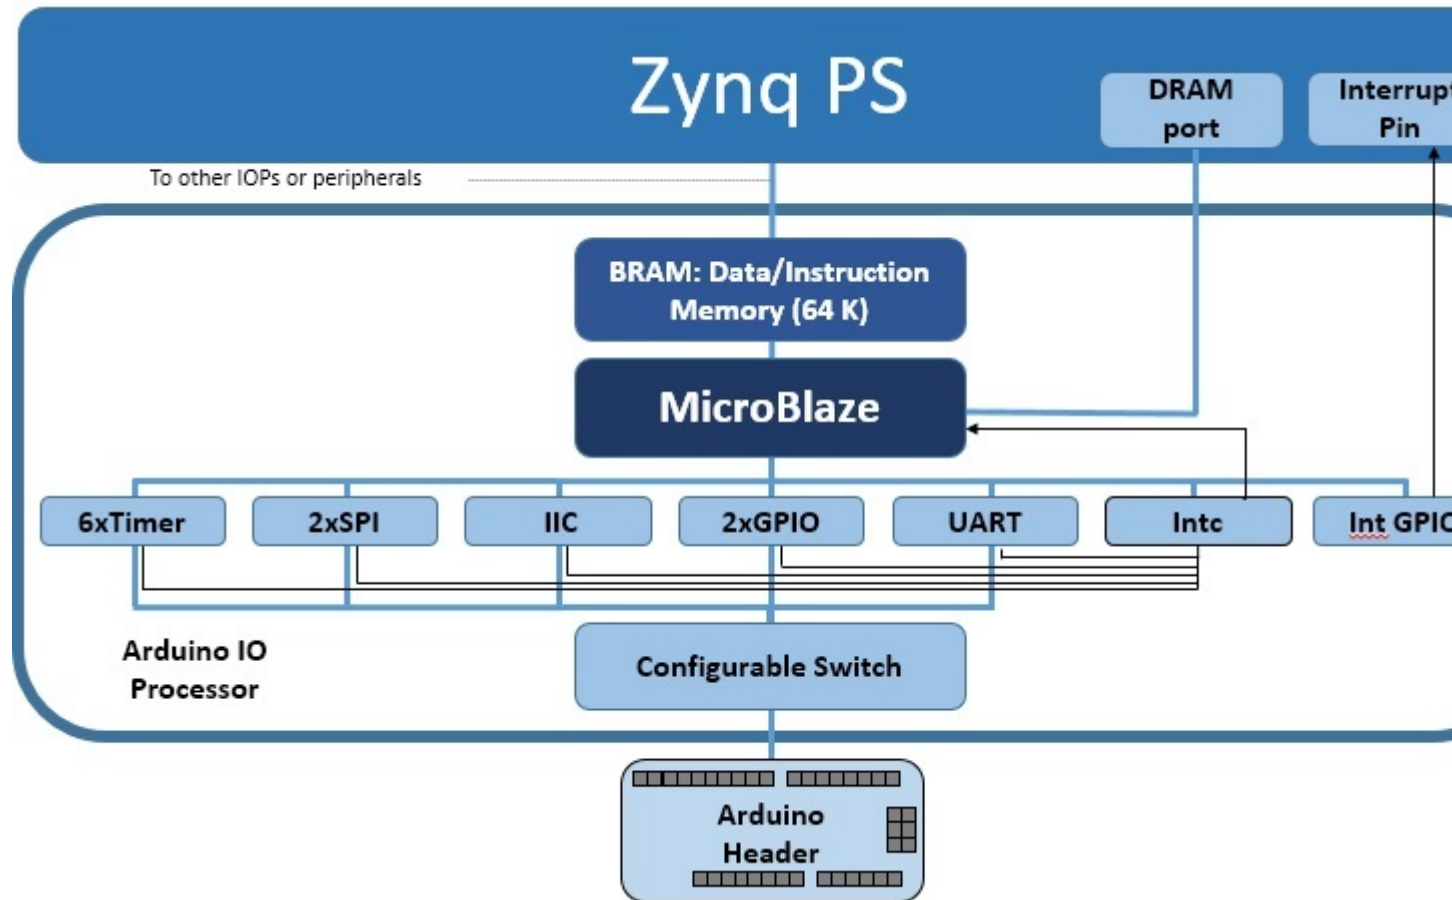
Zynq PS

DRAM port

Interrup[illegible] Pin

To other IOPs or peripherals

BRAM: Data/Instruction Memory (64 K)

MicroBlaze

6xTimer

2xSPI

IIC

2xGPIO

UART

Intc

Int GPI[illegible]

Arduino IO Processor

Configurable Switch

Arduino Header